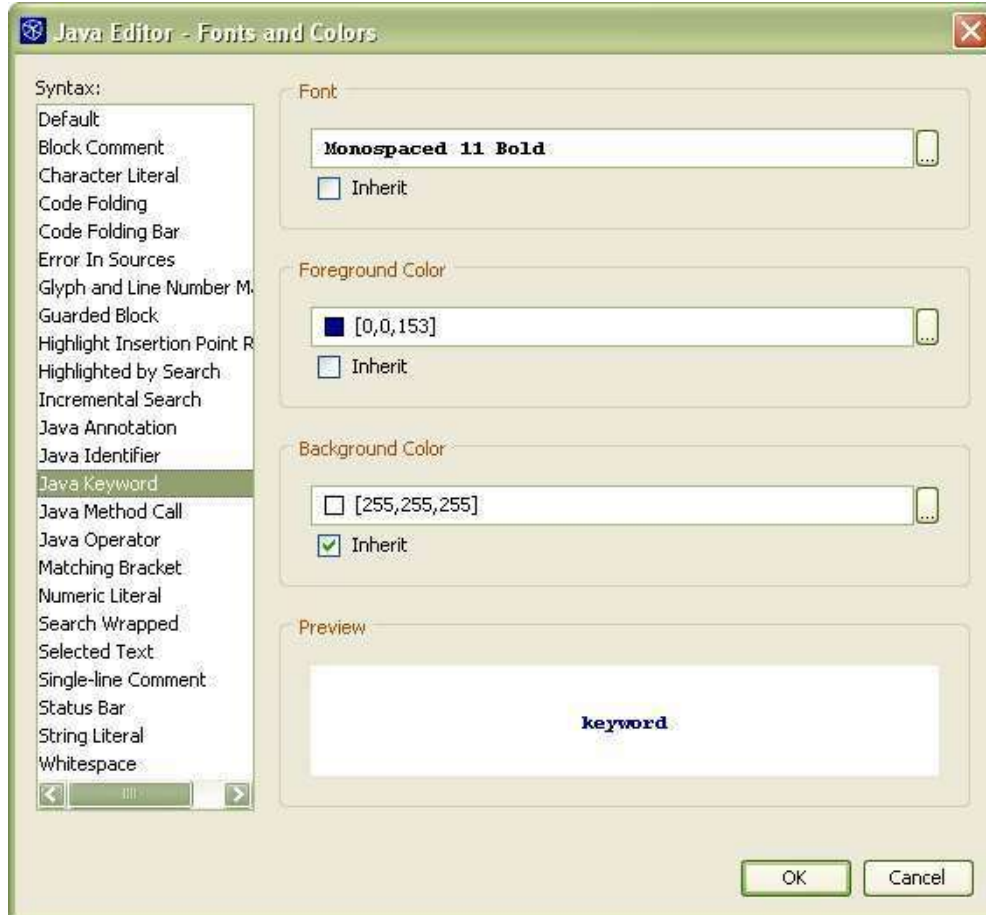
Java Editor - Fonts and Colors

Syntax:
Default
Block Comment
Character Literal
Code Folding
Code Folding Bar
Error In Sources
Glyph and Line Number M
Guarded Block
Highlight Insertion Point R
Highlighted by Search
Incremental Search
Java Annotation
Java Identifier
Java Keyword
Java Method Call
Java Operator
Matching Bracket
Numeric Literal
Search Wrapped
Selected Text
Single-line Comment
Status Bar
String Literal
Whitespace

Font
Monospaced 11 Bold
...
Inherit

Foreground Color
[0,0,153]
...
Inherit

Background Color
[255,255,255]
...
Inherit

Preview
keyword

OK
Cancel